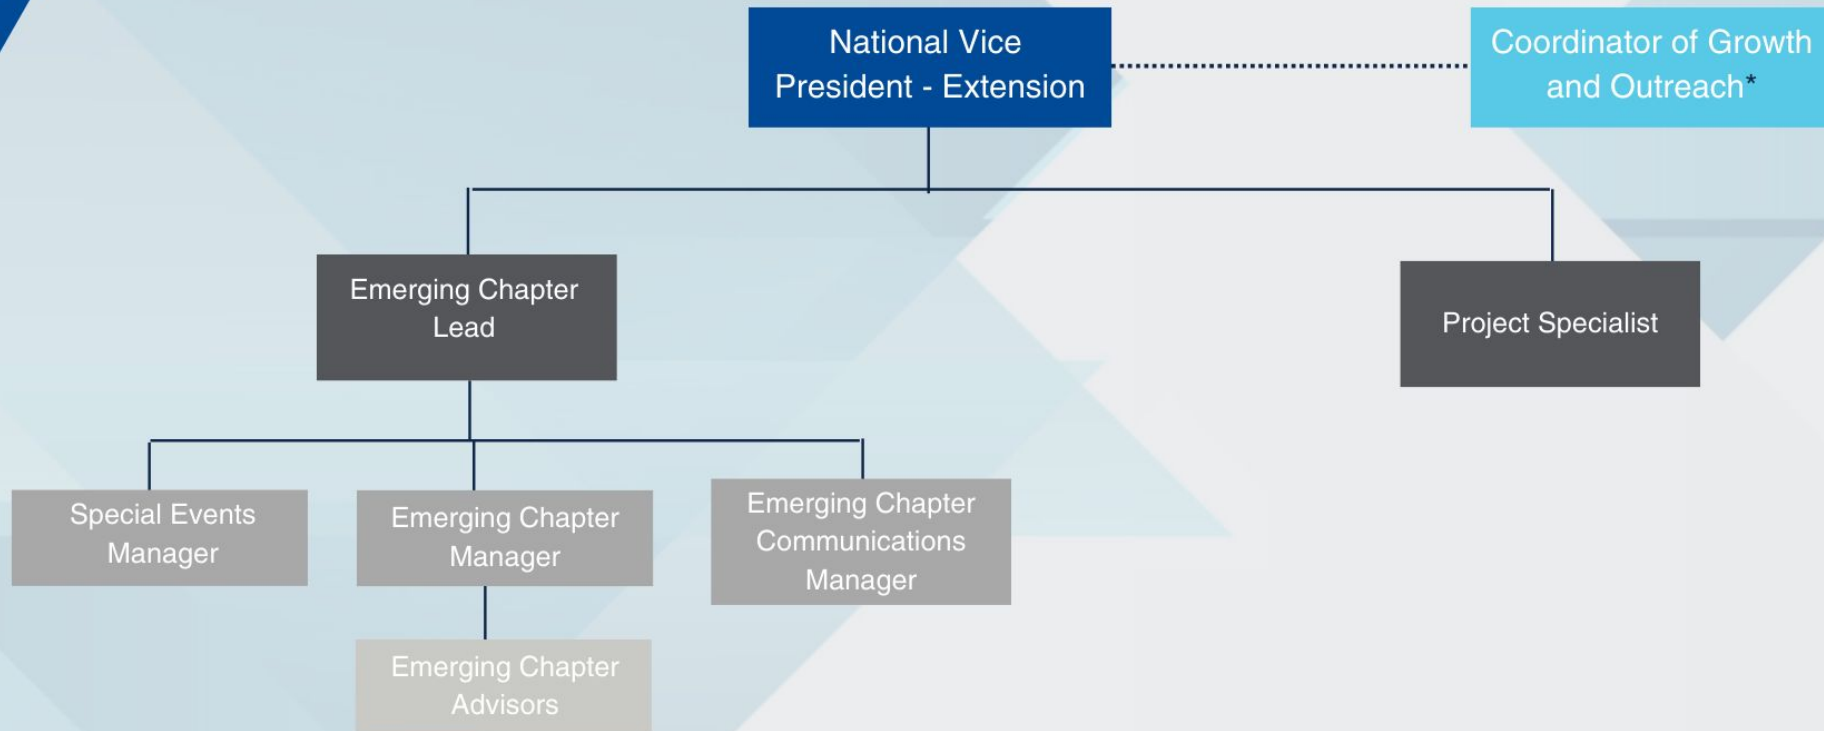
National Vice President - Extension

Coordinator of Growth and Outreach*

Emerging Chapter Lead

Project Specialist

Special Events Manager

Emerging Chapter Manager

Emerging Chapter Communications Manager

Emerging Chapter Advisors